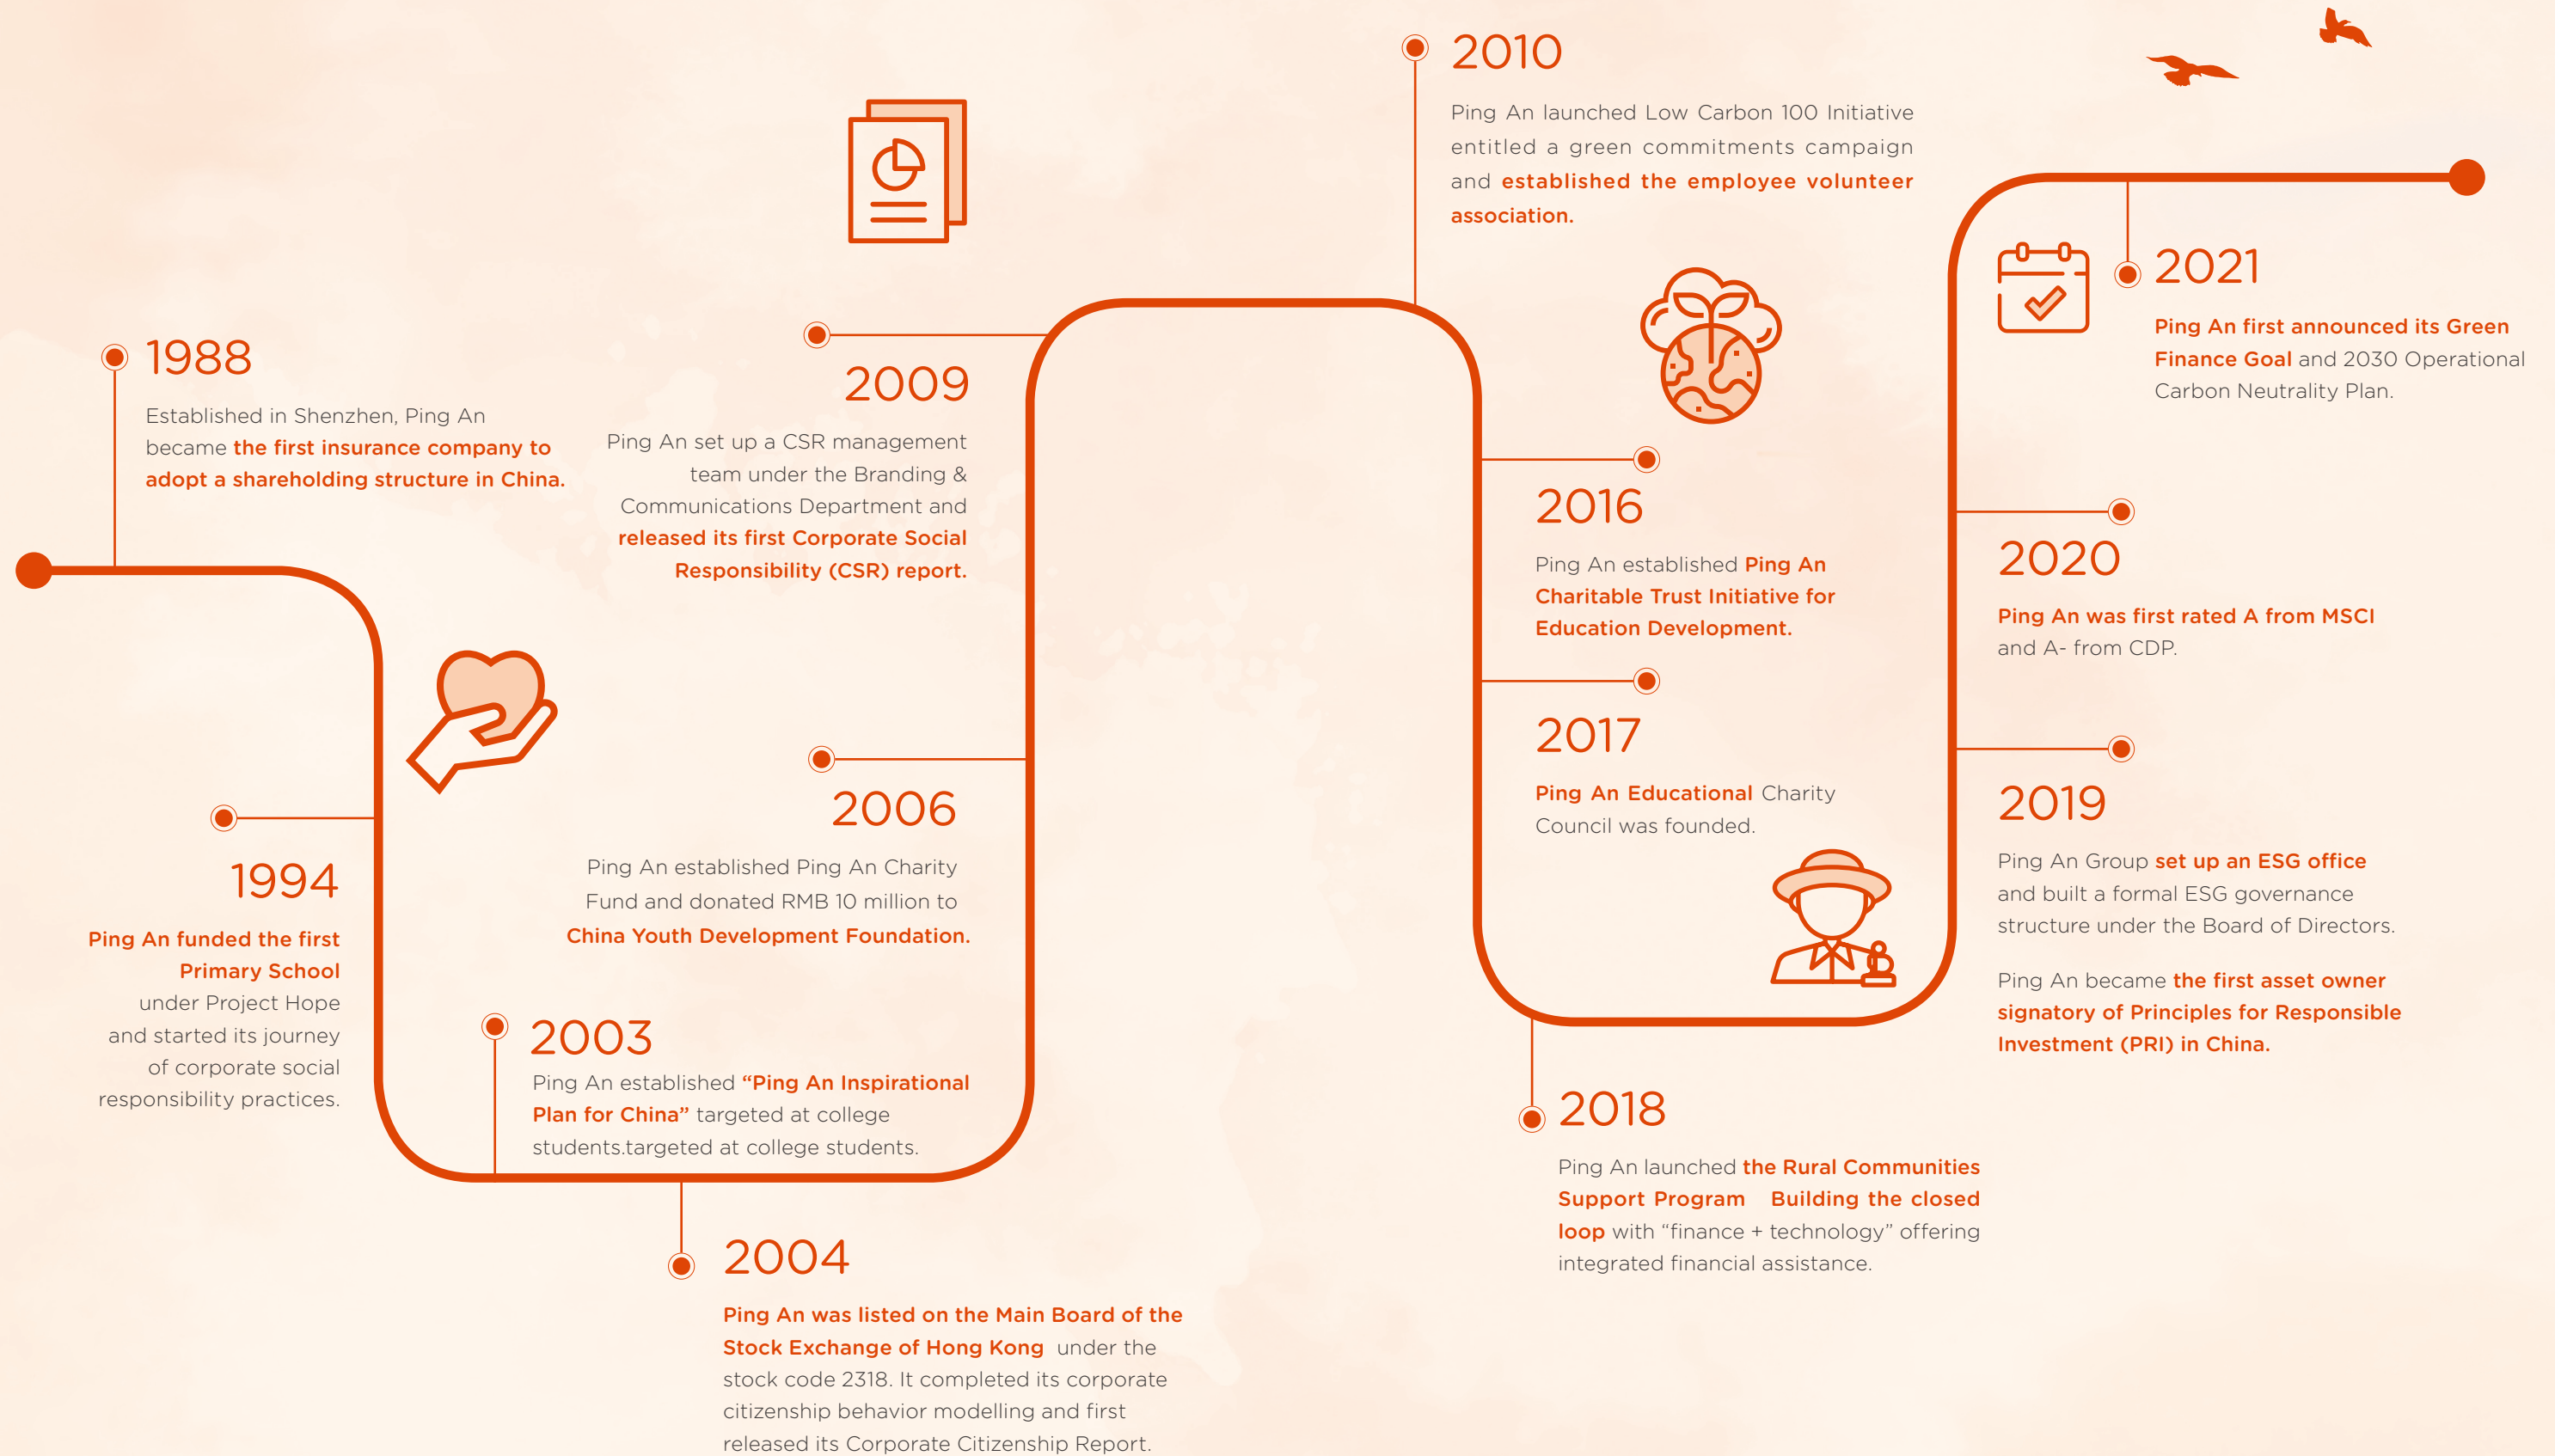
1988

Established in Shenzhen, Ping An became the first insurance company to adopt a shareholding structure in China.

1994

Ping An funded the first Primary School under Project Hope and started its journey of corporate social responsibility practices.

2003

Ping An established "Ping An Inspirational Plan for China" targeted at college students.targeted at college students.

2004

Ping An was listed on the Main Board of the Stock Exchange of Hong Kong under the stock code 2318. It completed its corporate citizenship behavior modelling and first released its Corporate Citizenship Report.

2006

Ping An established Ping An Charity Fund and donated RMB 10 million to China Youth Development Foundation.

2009

Ping An set up a CSR management team under the Branding & Communications Department and released its first Corporate Social Responsibility (CSR) report.

2010

Ping An launched Low Carbon 100 Initiative entitled a green commitments campaign and established the employee volunteer association.

2016

Ping An established Ping An Charitable Trust Initiative for Education Development.

2017

Ping An Educational Charity Council was founded.

2018

Ping An launched the Rural Communities Support Program Building the closed loop with "finance + technology" offering integrated financial assistance.

2019

Ping An Group set up an ESG office and built a formal ESG governance structure under the Board of Directors.

Ping An became the first asset owner signatory of Principles for Responsible Investment (PRI) in China.

2020

Ping An was first rated A from MSCI and A- from CDP.

2021

Ping An first announced its Green Finance Goal and 2030 Operational Carbon Neutrality Plan.